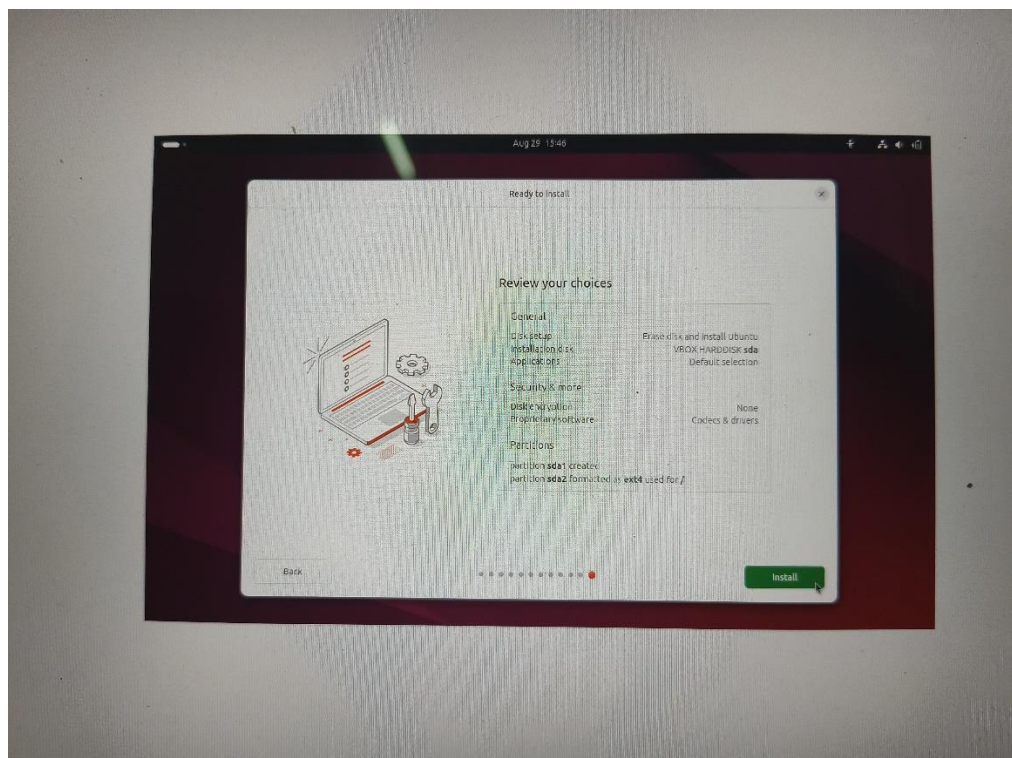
Aug 29 15:46

Ready to install

Review your choices

General

| | |
|---|---|
| Disk setup | Erase disk and install Ubuntu |
| Installation disk | VBOX HARDDISK **sda** |
| Applications | Default selection |

Security & more

| | |
|---|---|
| Disk encryption | None |
| Proprietary software | Codecs & drivers |

Partitions

partition **sda1** created
partition **sda2** formatted as **ext4** used for **/**

Back

Install